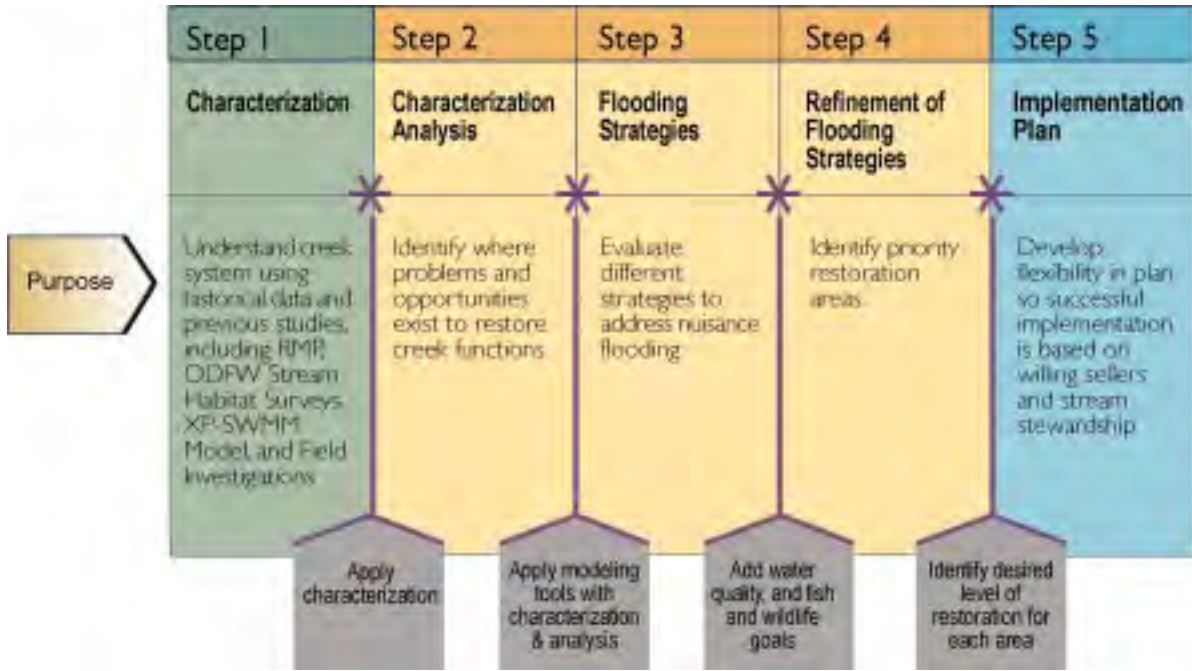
Step 1

Characterization

Understand creek system using historical data and previous studies, including RMP, ODFW Stream Habitat Surveys, XP-SWMM Model, and Field Investigations

Step 2

Characterization Analysis

Identify where problems and opportunities exist to restore creek functions

Step 3

Flooding Strategies

Evaluate different strategies to address nuisance flooding

Step 4

Refinement of Flooding Strategies

Identify priority restoration areas

Step 5

Implementation Plan

Develop flexibility in plan so successful implementation is based on willing sellers and stream stewardship

Purpose

Apply characterization

Apply modeling tools with characterization & analysis

Add water quality, and fish and wildlife goals

Identify desired level of restoration for each area